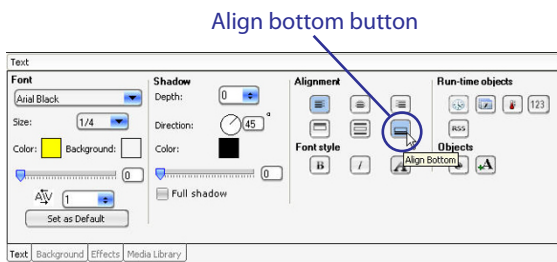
Align bottom button

Text

Font

Arial Black

Size: 1/4

Color: Background:

0

1

Set as Default

Shadow

Depth: 0

Direction: 45 °

Color:

0

Full shadow

Alignment

Font style

B I

Align Bottom

Run-time objects

123

RSS

Objects

Text | Background | Effects | Media Library